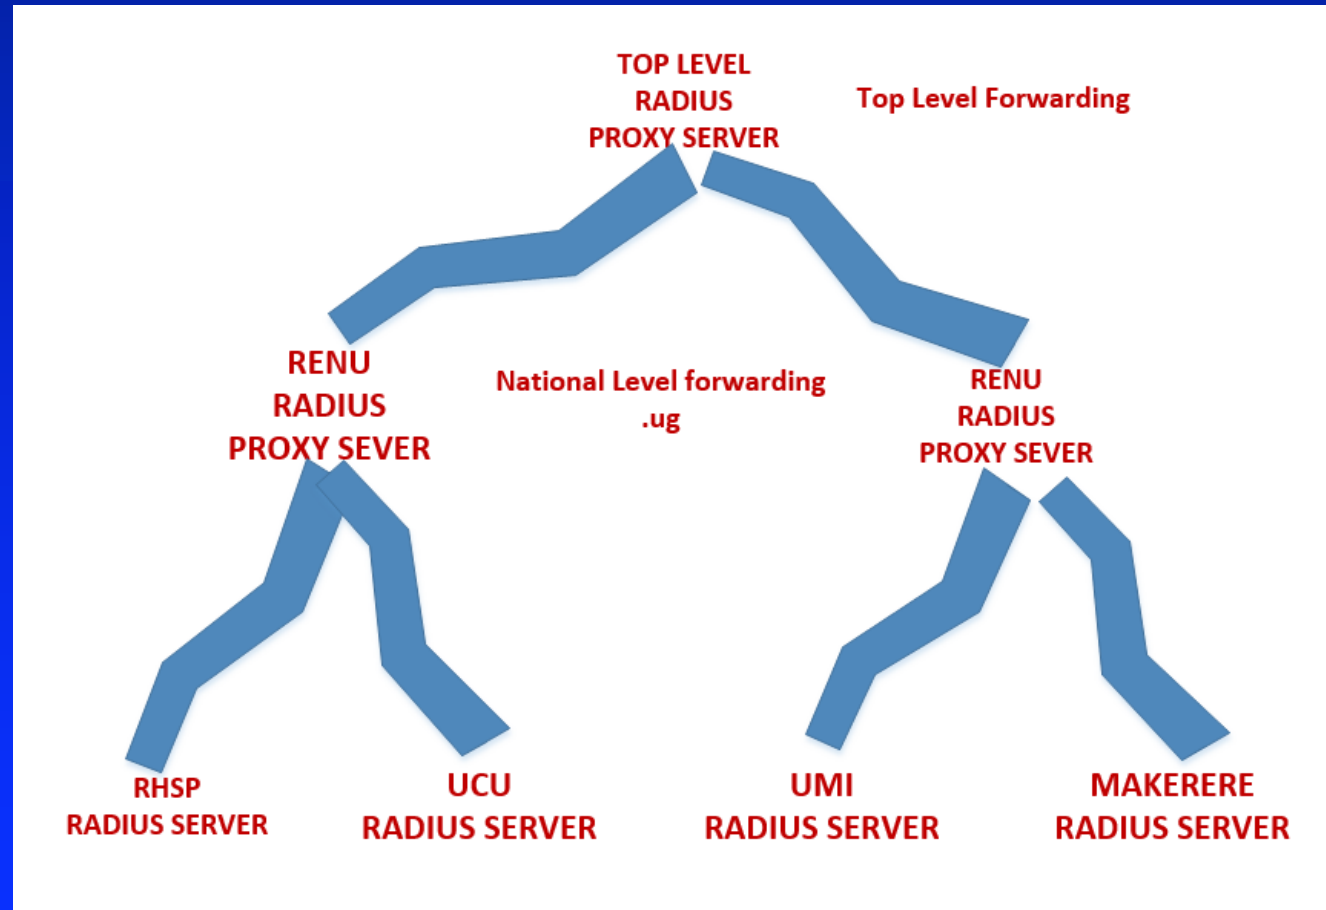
TOP LEVEL
RADIUS
PROXY SERVER

Top Level Forwarding

RENU
RADIUS
PROXY SEVER

National Level forwarding
.ug

RENU
RADIUS
PROXY SEVER

RHSP
RADIUS SERVER

UCU
RADIUS SERVER

UMI
RADIUS SERVER

MAKERERE
RADIUS SERVER